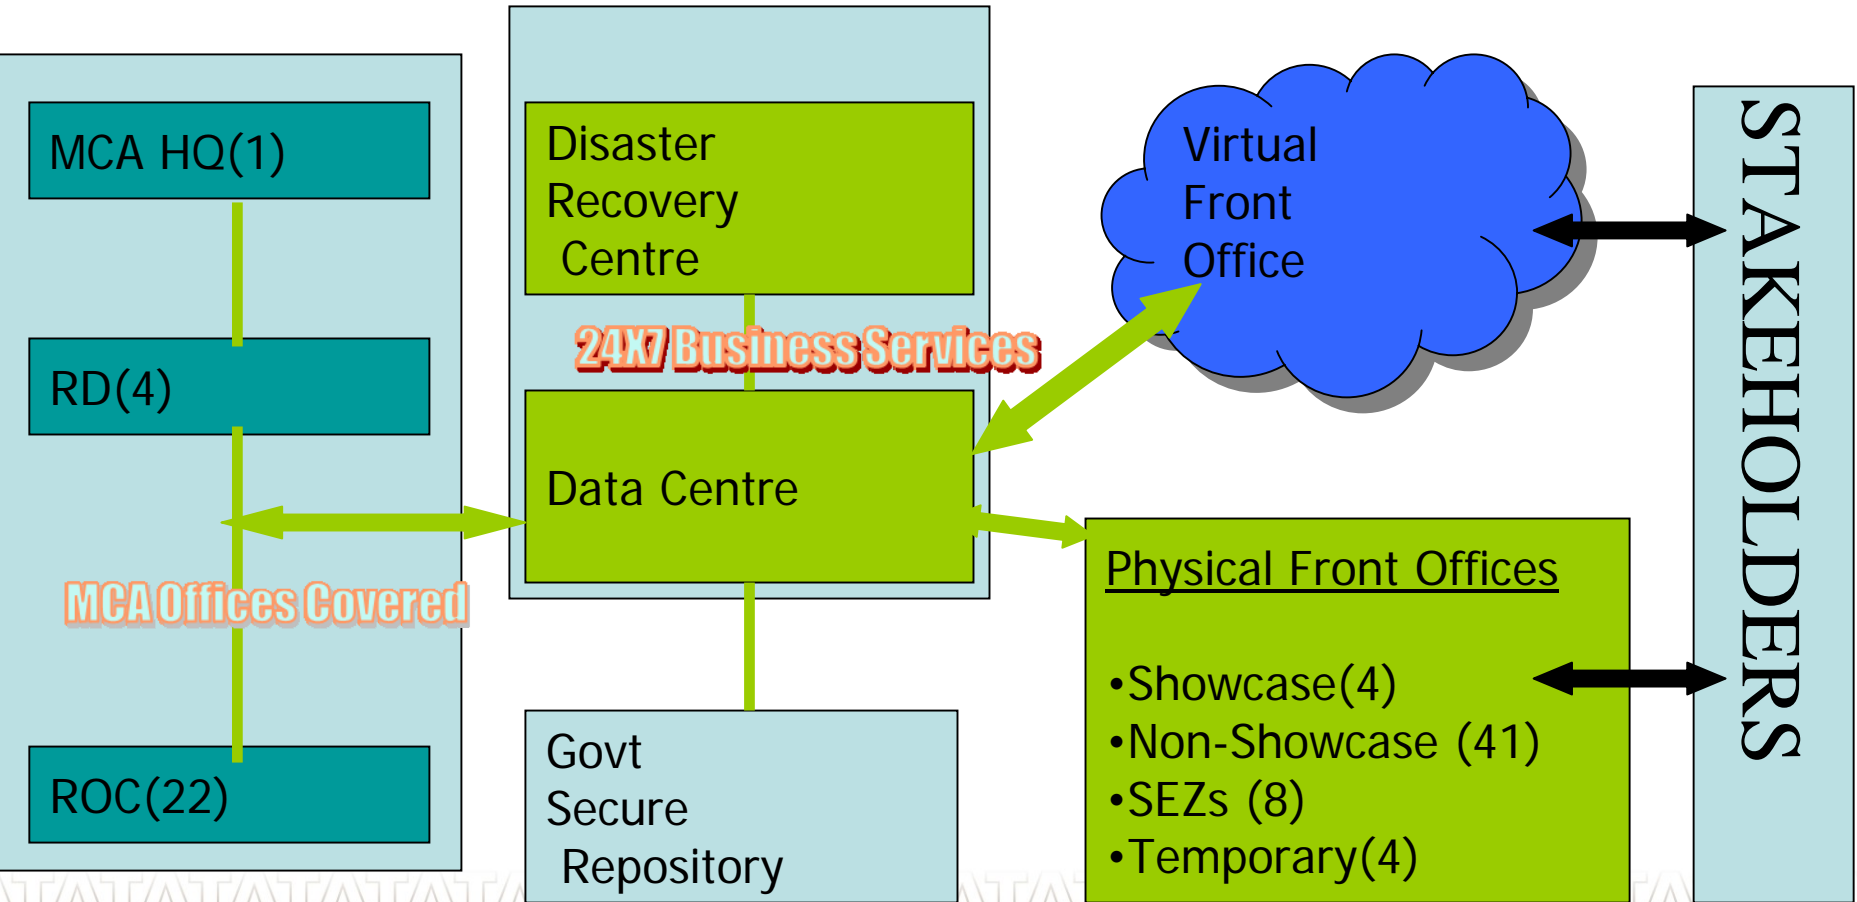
MCA HQ(1)

RD(4)

ROC(22)

MCA Offices Covered

Disaster Recovery Centre

24X7 Business Services

Data Centre

Govt Secure Repository

Virtual Front Office

Physical Front Offices

•Showcase(4)
•Non-Showcase (41)
•SEZs (8)
•Temporary(4)

STAKEHOLDERS